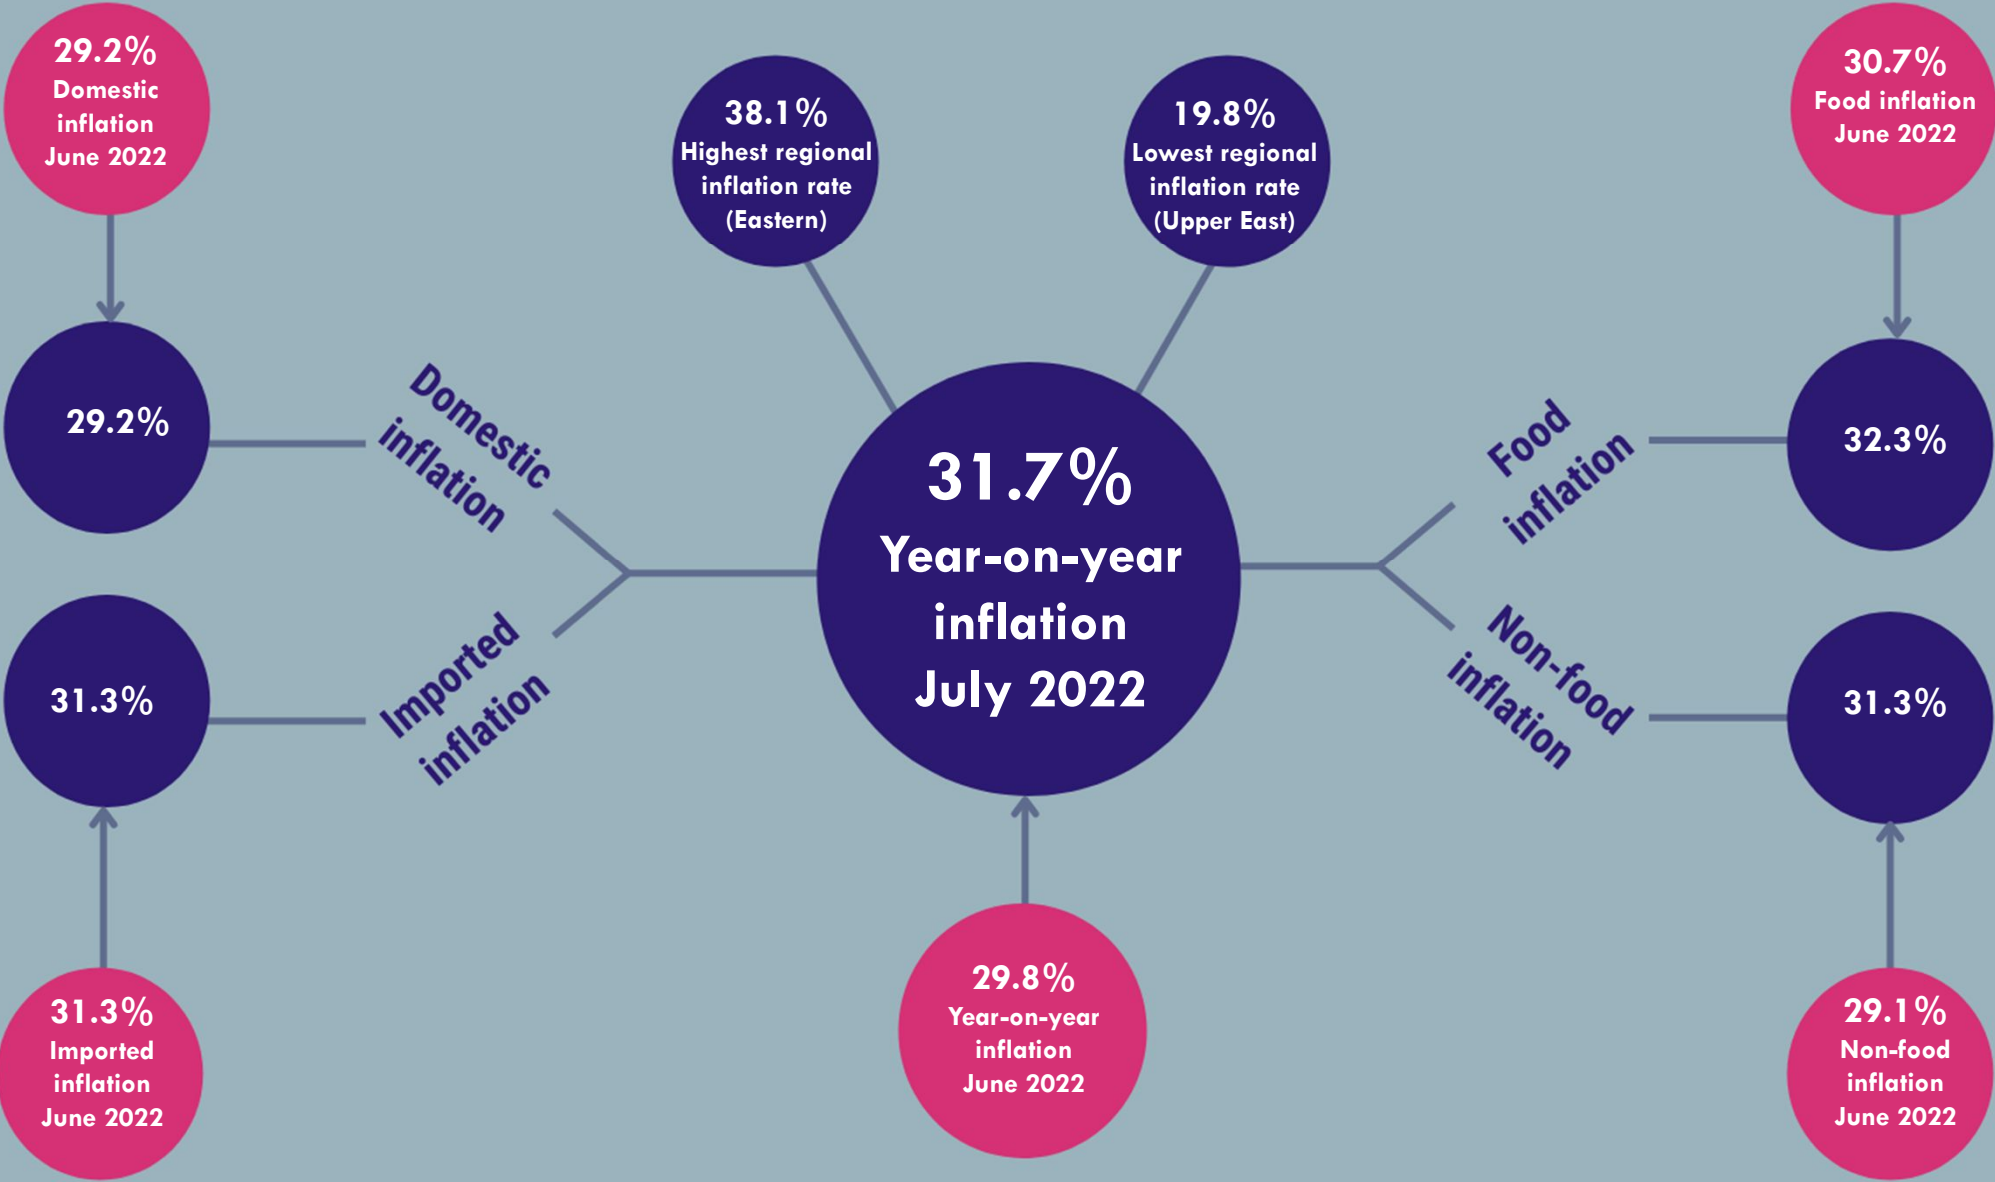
29.2%
Domestic inflation
June 2022

38.1%
Highest regional inflation rate
(Eastern)

19.8%
Lowest regional inflation rate
(Upper East)

30.7%
Food inflation
June 2022

29.2%

Domestic inflation

31.7%
Year-on-year inflation
July 2022

Food inflation

32.3%

31.3%

Imported inflation

Non-food inflation

31.3%

31.3%
Imported inflation
June 2022

29.8%
Year-on-year inflation
June 2022

29.1%
Non-food inflation
June 2022